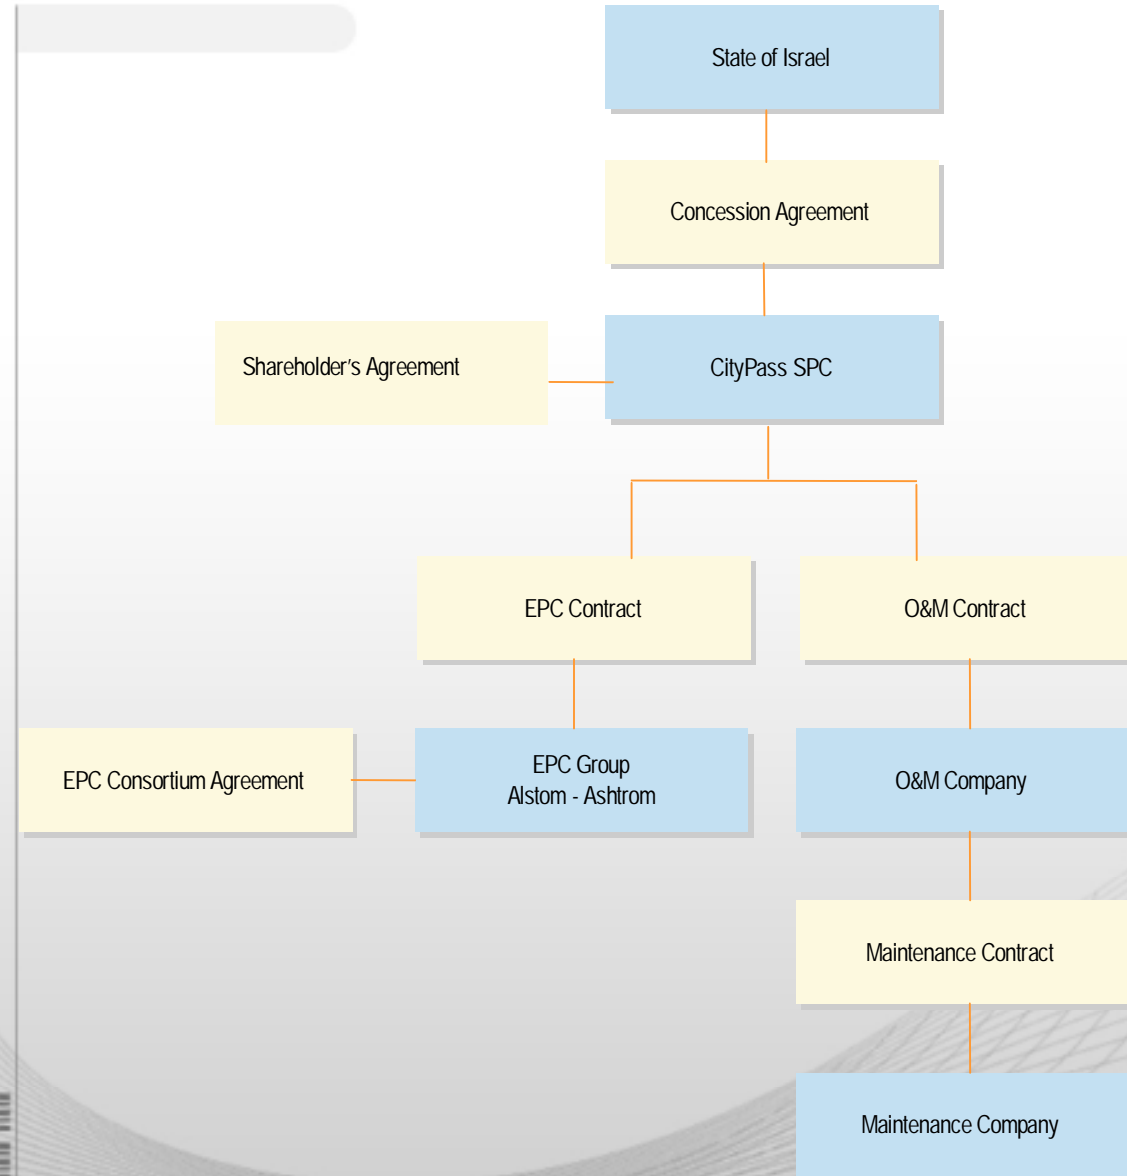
State of Israel

Concession Agreement

Shareholder's Agreement

CityPass SPC

EPC Contract

O&M Contract

EPC Consortium Agreement

EPC Group
Alstom - Ashtrom

O&M Company

Maintenance Contract

Maintenance Company